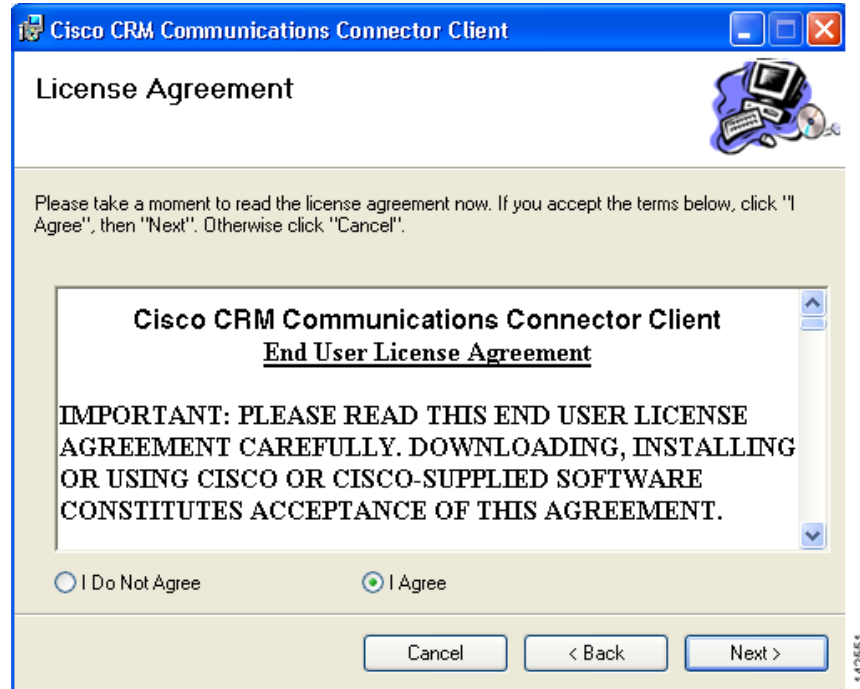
Cisco CRM Communications Connector Client

License Agreement

Please take a moment to read the license agreement now. If you accept the terms below, click "I Agree", then "Next". Otherwise click "Cancel".

Cisco CRM Communications Connector Client
End User License Agreement

IMPORTANT: PLEASE READ THIS END USER LICENSE AGREEMENT CAREFULLY. DOWNLOADING, INSTALLING OR USING CISCO OR CISCO-SUPPLIED SOFTWARE CONSTITUTES ACCEPTANCE OF THIS AGREEMENT.

I Do Not Agree

I Agree

Cancel

< Back

Next >

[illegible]